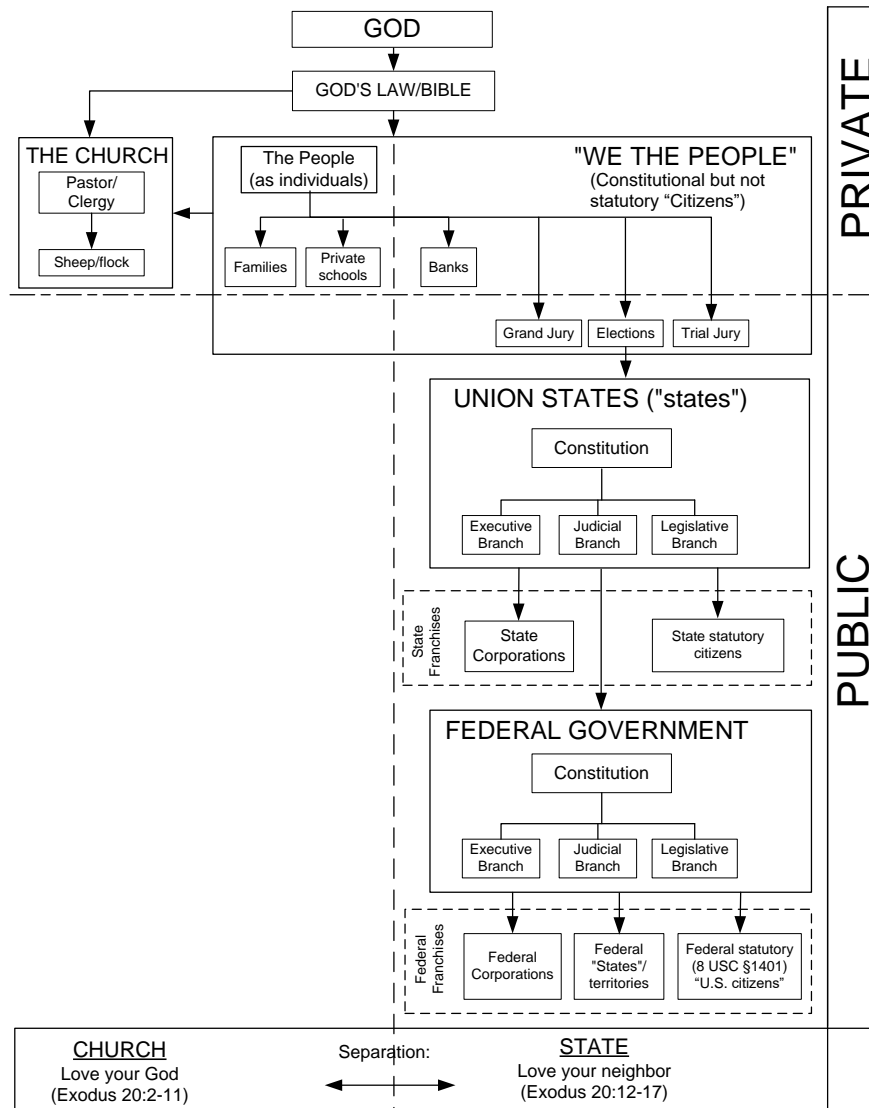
GOD

GOD'S LAW/BIBLE

PRIVATE

THE CHURCH

Pastor/ Clergy

Sheep/flock

The People (as individuals)

"WE THE PEOPLE"
(Constitutional but not statutory "Citizens")

Families

Private schools

Banks

Grand Jury

Elections

Trial Jury

UNION STATES ("states")

Constitution

Executive Branch

Judicial Branch

Legislative Branch

PUBLIC

State Franchises

State Corporations

State statutory citizens

FEDERAL GOVERNMENT

Constitution

Executive Branch

Judicial Branch

Legislative Branch

Federal Franchises

Federal Corporations

Federal "States"/ territories

Federal statutory (8 USC §1401) "U.S. citizens"

CHURCH
Love your God
(Exodus 20:2-11)

Separation:

STATE
Love your neighbor
(Exodus 20:12-17)